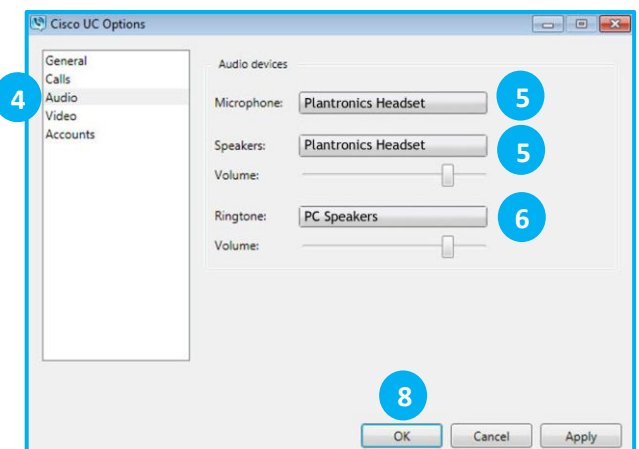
Cisco UC Options

General
Calls
4
Audio
Video
Accounts

Audio devices

Microphone: Plantronics Headset 5

Speakers: Plantronics Headset 5

Volume:

Ringtone: PC Speakers 6

Volume:

8

OK Cancel Apply